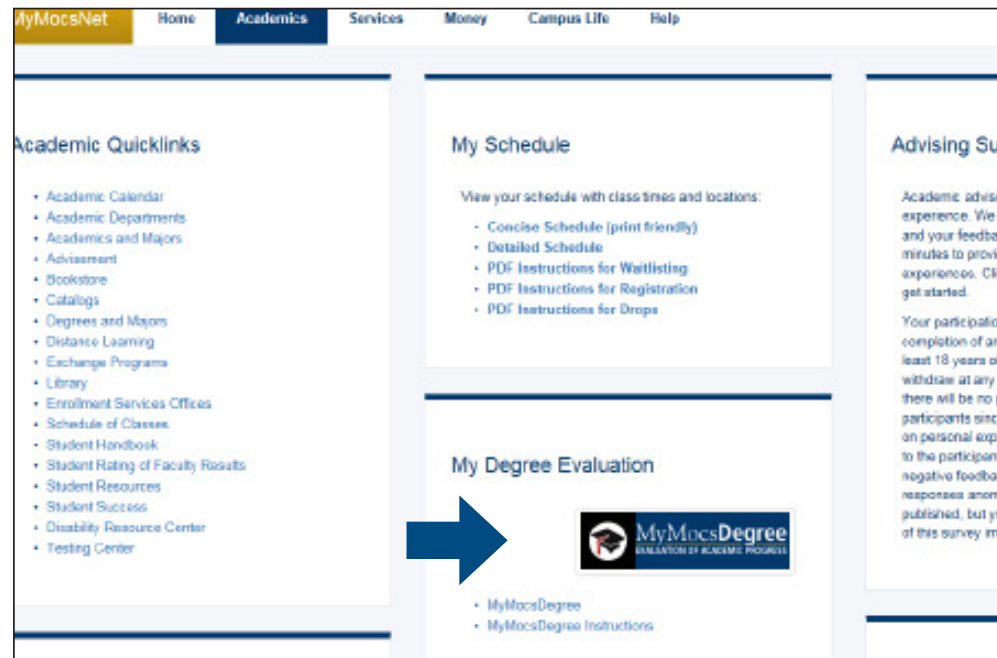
lyMocsNet | Home | Academics | Services | Money | Campus Life | Help

Academic Quicklinks

- Academic Calendar
- Academic Departments
- Academics and Majors
- Advisement
- Bookstore
- Catalogs
- Degrees and Majors
- Distance Learning
- Exchange Programs
- Library
- Enrollment Services Offices
- Schedule of Classes
- Student Handbook
- Student Rating of Faculty Results
- Student Resources
- Student Success
- Disability Resource Center
- Testing Center

My Schedule

View your schedule with class times and locations:

- Concise Schedule (print friendly)
- Detailed Schedule
- PDF Instructions for Waitlisting
- PDF Instructions for Registration
- PDF Instructions for Drops

My Degree Evaluation

MyMocsDegree
EVALUATION OF ACADEMIC PROGRESS

- MyMocsDegree
- MyMocsDegree Instructions

Advising Su

Academic advisi experience. We and your feedba minutes to provi experiences. Cli get started.

Your participatio completion of ar least 18 years o withdraw at any there will be no participants sinc on personal exp to the participan negative feedba responses anon published, but y of this survey im